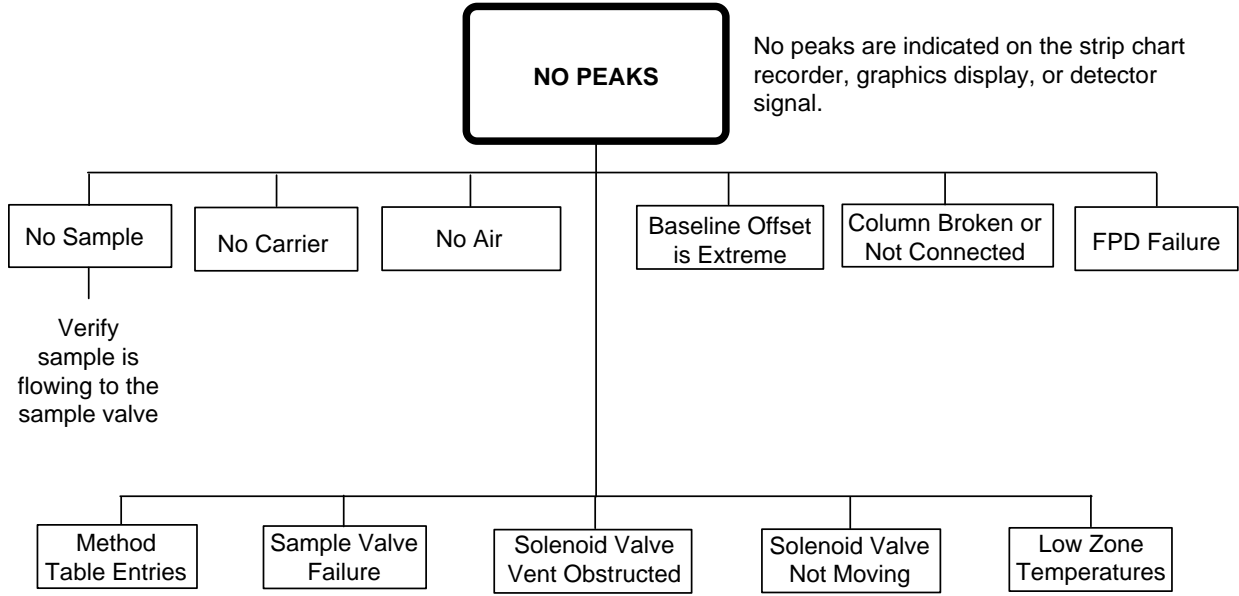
NO PEAKS

No peaks are indicated on the strip chart recorder, graphics display, or detector signal.

No Sample

No Carrier

No Air

Baseline Offset is Extreme

Column Broken or Not Connected

FPD Failure

Verify sample is flowing to the sample valve

Method Table Entries

Sample Valve Failure

Solenoid Valve Vent Obstructed

Solenoid Valve Not Moving

Low Zone Temperatures